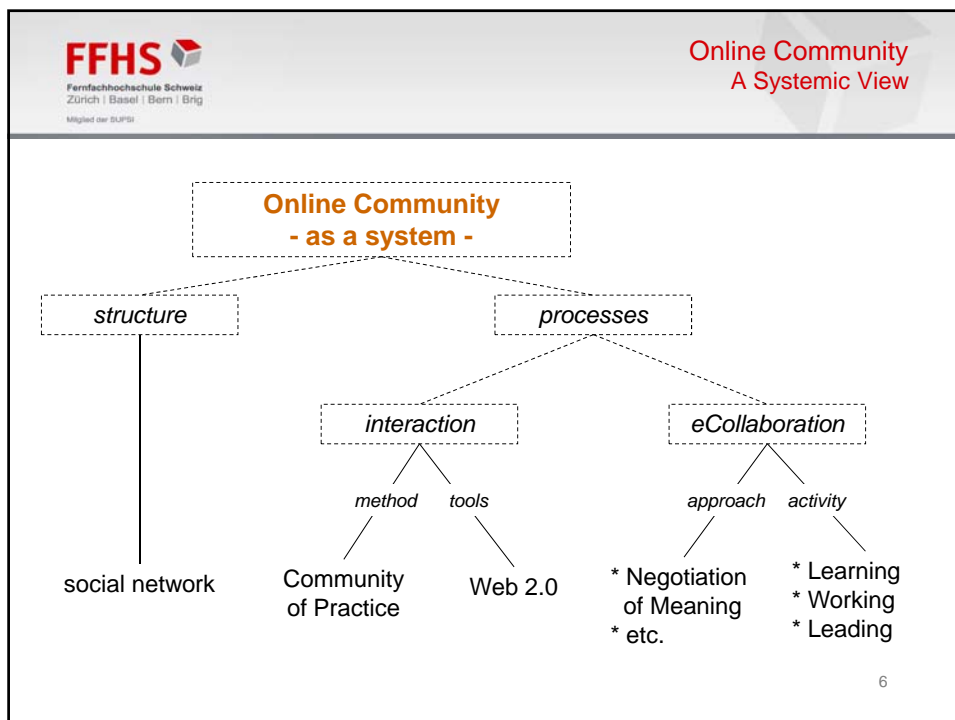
FFHS
Fernfachhochschule Schweiz
Zürich | Basel | Bern | Brig
Mitglied der SUPSI

Online Community
A Systemic View

Online Community
- as a system -

structure

processes

interaction

eCollaboration

method

tools

approach

activity

social network

Community of Practice

Web 2.0

* Negotiation of Meaning
* etc.

* Learning
* Working
* Leading

6